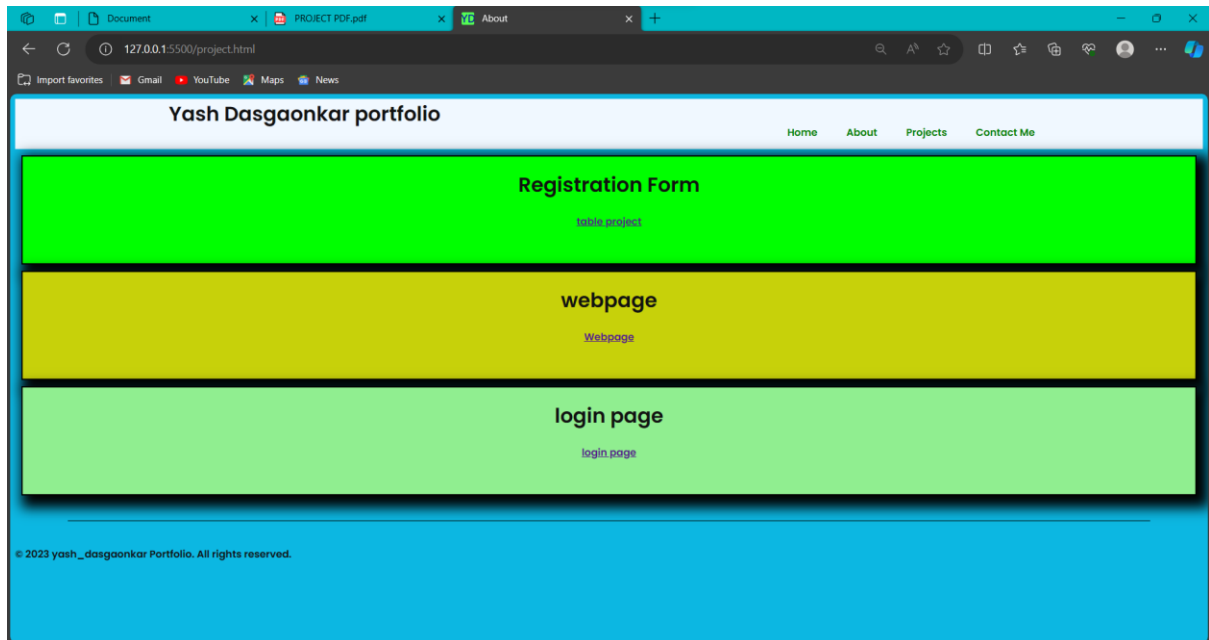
Document
PROJECT PDF.pdf
YD About
127.0.0.1:5500/project.html
Import favorites Gmail YouTube Maps News

Yash Dasgaonkar portfolio

Home About Projects Contact Me

Registration Form

table project

webpage

Webpage

login page

login page

© 2023 yash_dasgaonkar Portfolio. All rights reserved.